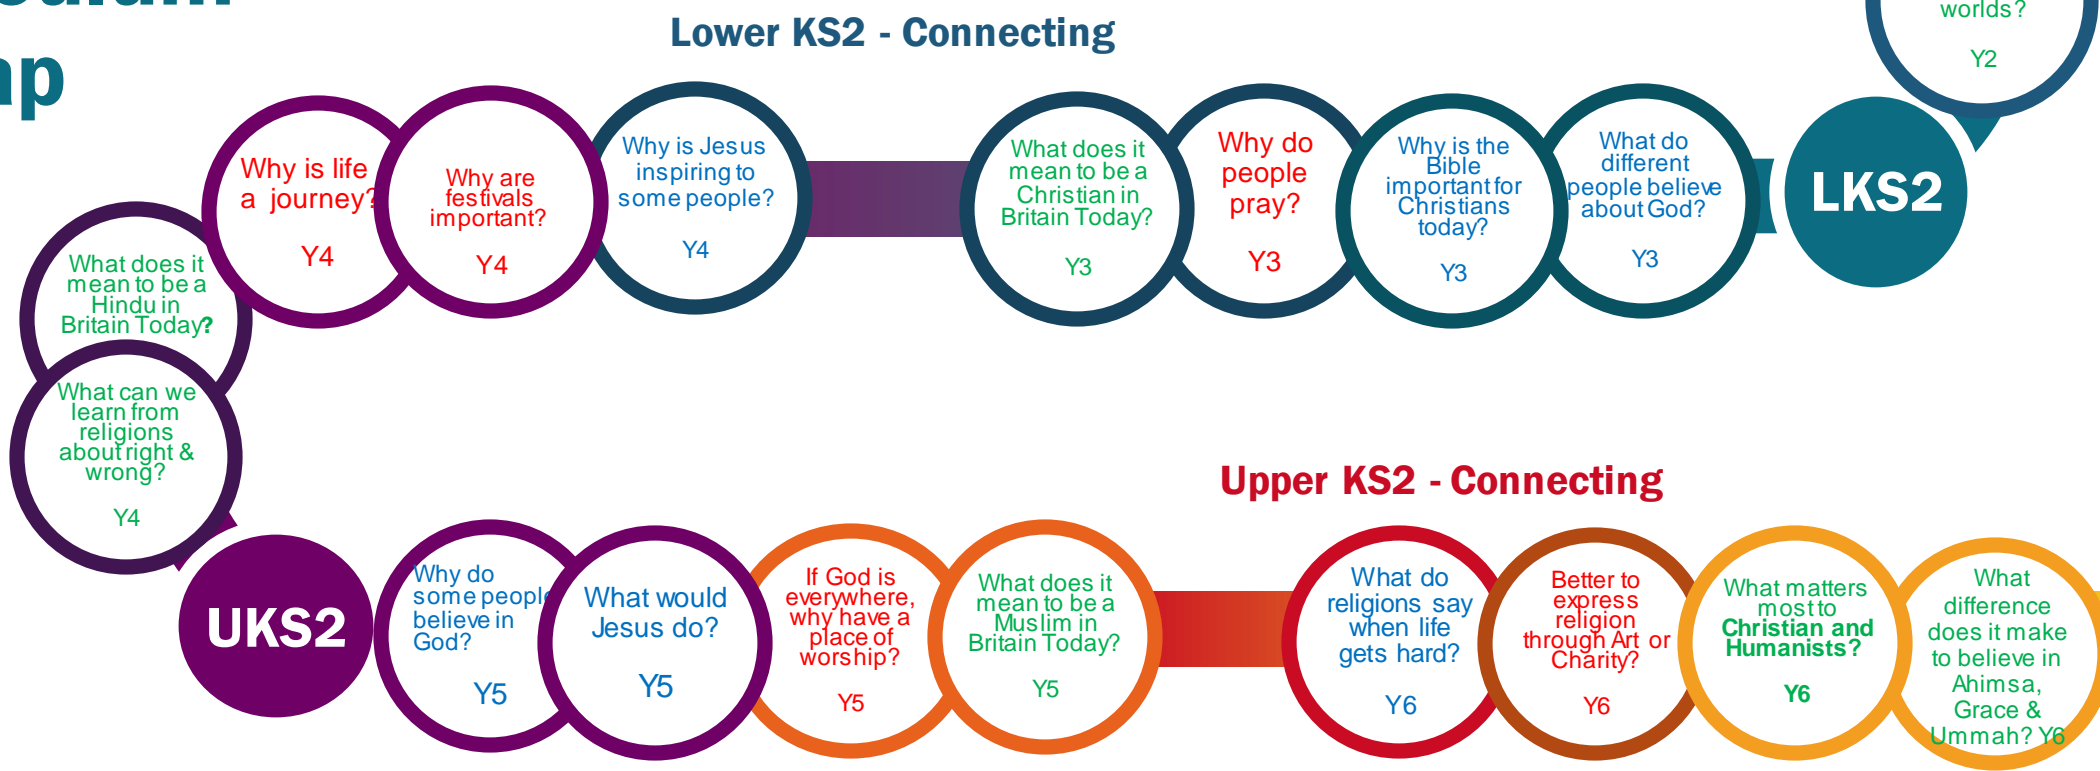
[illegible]ulum
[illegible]p

Lower KS2 - Connecting

worlds?
Y2

LKS2

What do different people believe about God?
Y3

Why is the Bible important for Christians today?
Y3

Why do people pray?
Y3

What does it mean to be a Christian in Britain Today?
Y3

Why is Jesus inspiring to some people?
Y4

Why are festivals important?
Y4

Why is life a journey?
Y4

What does it mean to be a Hindu in Britain Today?

What can we learn from religions about right & wrong?
Y4

Upper KS2 - Connecting

UKS2

Why do some people believe in God?
Y5

What would Jesus do?
Y5

If God is everywhere, why have a place of worship?
Y5

What does it mean to be a Muslim in Britain Today?
Y5

What do religions say when life gets hard?
Y6

Better to express religion through Art or Charity?
Y6

What matters most to Christian and Humanists?
Y6

What difference does it make to believe in Ahimsa, Grace & Ummah? Y6